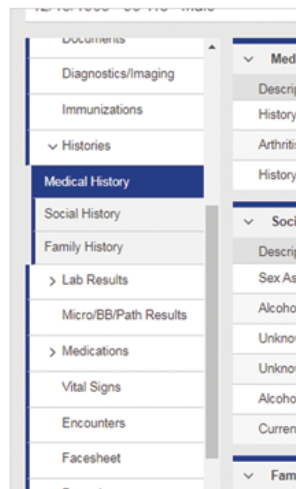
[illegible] 65 Yrs · Male

Documents
Diagnostics/Imaging
Immunizations
Histories
Medical History
Social History
Family History
Lab Results
Micro/BB/Path Results
Medications
Vital Signs
Encounters
Facesheet
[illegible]

Med
Descrip
History
Arthritis
History

Soci
Descrip
Sex As
Alcoho
Unkno
Unkno
Alcoho
Curren

Fam